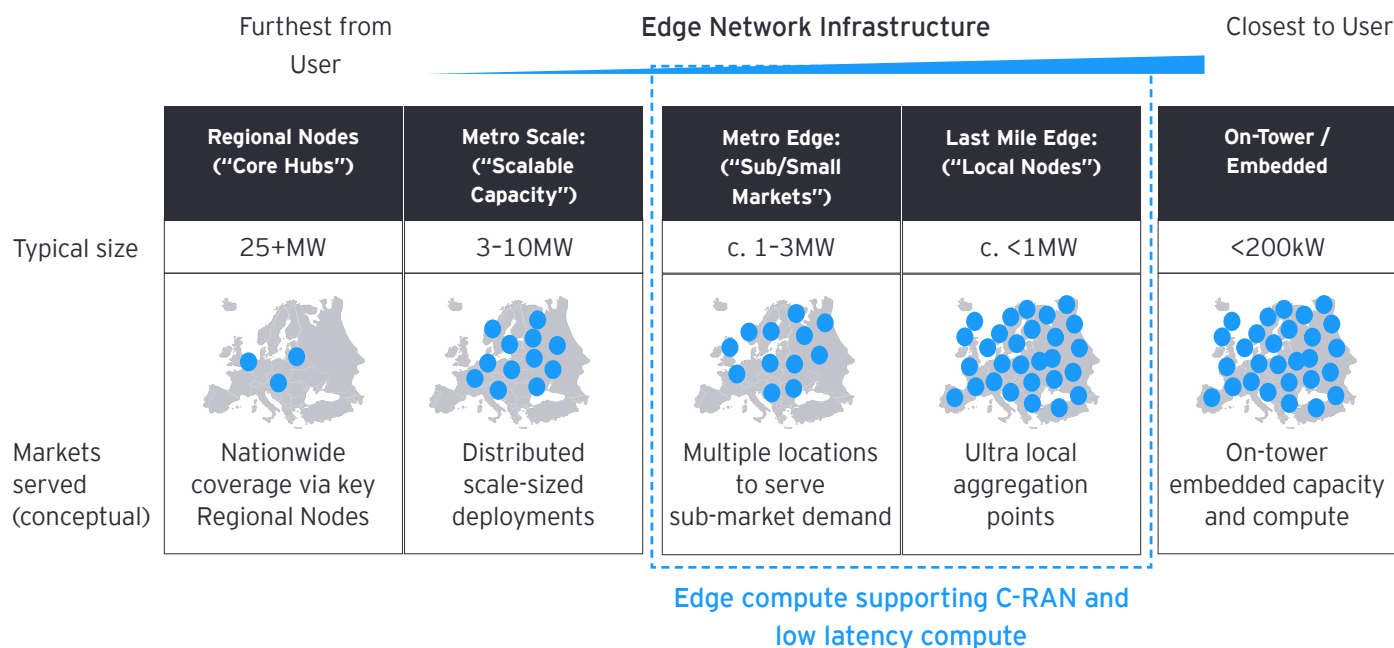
Furthest from User

Edge Network Infrastructure

Closest to User

| | Regional Nodes ("Core Hubs") | Metro Scale: ("Scalable Capacity") | Metro Edge: ("Sub/Small Markets") | Last Mile Edge: ("Local Nodes") | On-Tower / Embedded |
|---|---|---|---|---|---|
| Typical size | 25+MW | 3-10MW | c. 1-3MW | c. <1MW | <200kW |
| Markets served (conceptual) | Nationwide coverage via key Regional Nodes | Distributed scale-sized deployments | Multiple locations to serve sub-market demand | Ultra local aggregation points | On-tower embedded capacity and compute |

Edge compute supporting C-RAN and low latency compute